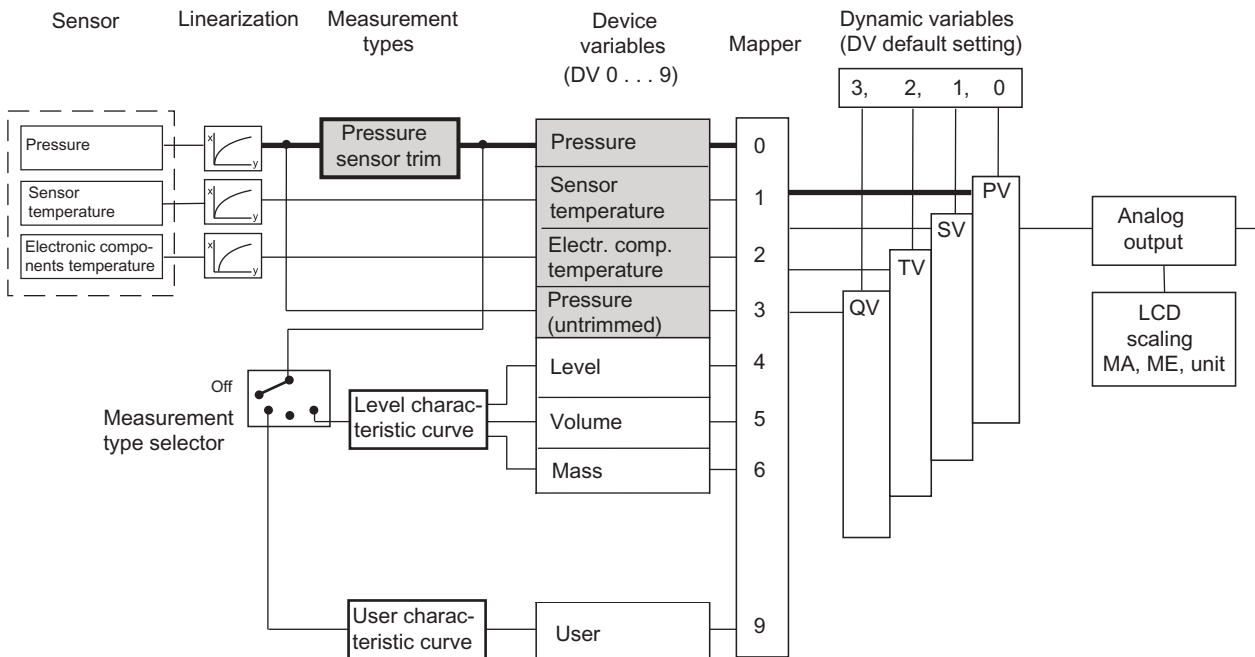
Sensor

Linearization

Measurement types

Device variables (DV 0 . . . 9)

Mapper

Dynamic variables (DV default setting)

3, 2, 1, 0

Pressure

x y

Sensor temperature

x y

Electronic components temperature

x y

Pressure sensor trim

Pressure

Sensor temperature

Electr. comp. temperature

Pressure (untrimmed)

Level

Volume

Mass

User

0

1

2

3

4

5

6

9

PV

SV

TV

QV

Analog output

LCD scaling MA, ME, unit

Off

Measurement type selector

Level characteristic curve

User characteristic curve